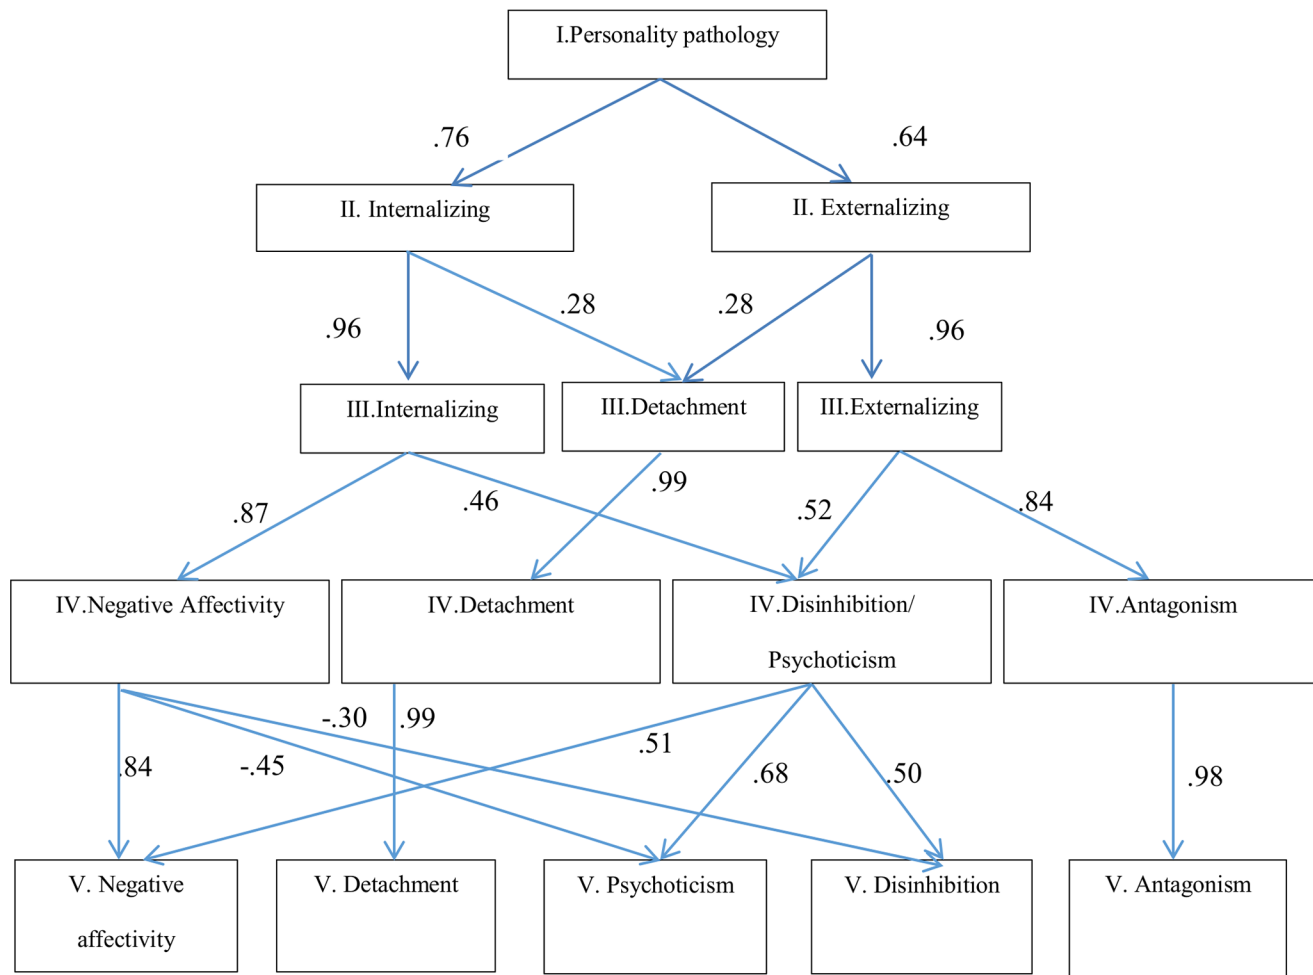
I.Personality pathology

.76

.64

II. Internalizing

II. Externalizing

.96

.28

.28

.96

III.Internalizing

III.Detachment

III.Externalizing

.87

.46

.99

.52

.84

IV.Negative Affectivity

IV.Detachment

IV.Disinhibition/ Psychoticism

IV.Antagonism

-.30

.99

.84

-.45

.51

.68

.50

.98

V. Negative affectivity

V. Detachment

V. Psychoticism

V. Disinhibition

V. Antagonism